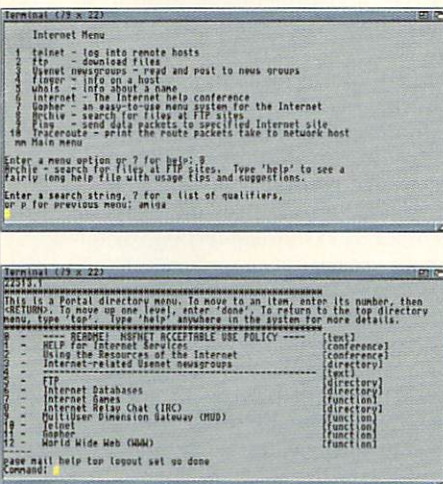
Terminal (79 x 22)

Internet Menu

1 telnet - log into remote hosts
2 ftp - download files
3 Usenet newsgroups - read and post to news groups
4 finger - info on a host
5 whois - info about a name
6 internet - The Internet help conference
7 Gopher - an easy-to-use menu system for the Internet
8 Archie - search for files at FTP sites
9 Ping - send data packets to specified Internet site
10 Traceroute - print the route packets take to network host
mm Main menu

Enter a menu option or ? for help: 8
Archie - search for files at FTP sites. Type 'help' to see a fairly long help file with usage tips and suggestions.

Enter a search string, ? for a list of qualifiers, or p for previous menu: amiga

Terminal (79 x 22)
22519.1
This is a Portal directory menu. To move to an item, enter its number, then <RETURN>. To move up one level, enter 'done'. To return to the top directory menu, type 'top'. Type 'help' anywhere in the system for more details.

0 - README: NSFNET ACCEPTABLE USE POLICY ---- [text]
1 - HELP for Internet Services [conference]
2 - Using the Resources of the Internet [conference]
3 - Internet-related Usenet newsgroups [directory]
4 - [text]
5 - FTP [directory]
6 - Internet Databases [directory]
7 - Internet Games [directory]
8 - Internet Relay Chat (IRC) [function]
9 - Multiuser Dimension Gateway (MUD) [function]
10 - Telnet [function]
11 - Gopher [function]
12 - World Wide Web (WWW) [function]

page mail help top logout set go done
Command: